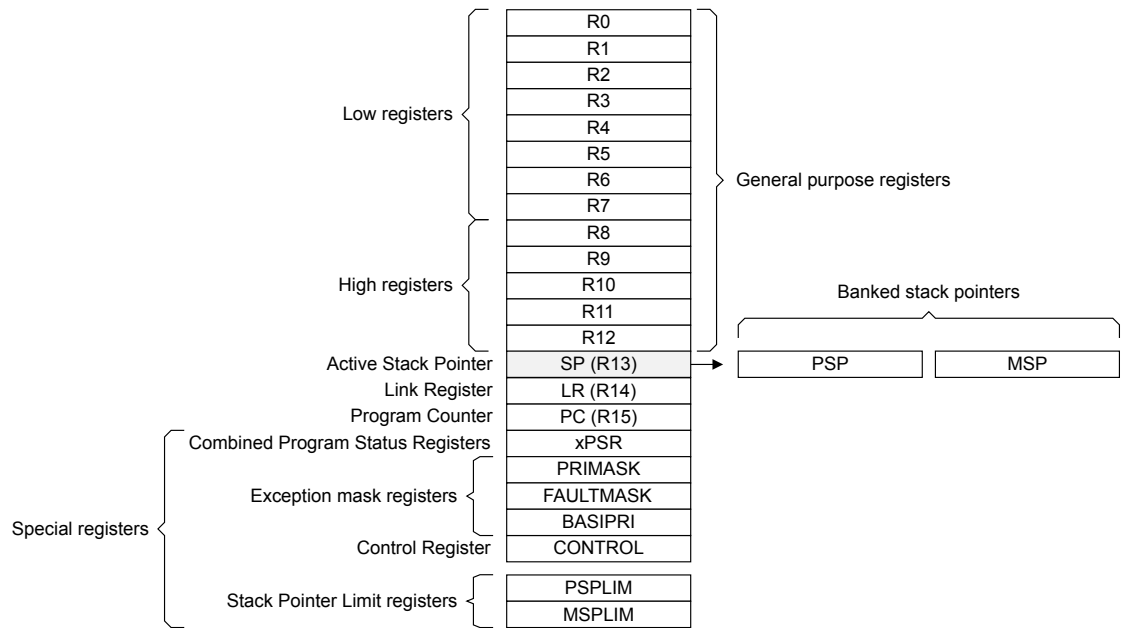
Low registers

R0
R1
R2
R3
R4
R5
R6
R7

General purpose registers

High registers

R8
R9
R10
R11
R12

Banked stack pointers

Active Stack Pointer SP (R13)

PSP MSP

Link Register LR (R14)
Program Counter PC (R15)

Special registers

Combined Program Status Registers xPSR

Exception mask registers

PRIMASK
FAULTMASK
BASIPRI

Control Register CONTROL

Stack Pointer Limit registers

PSPLIM
MSPLIM